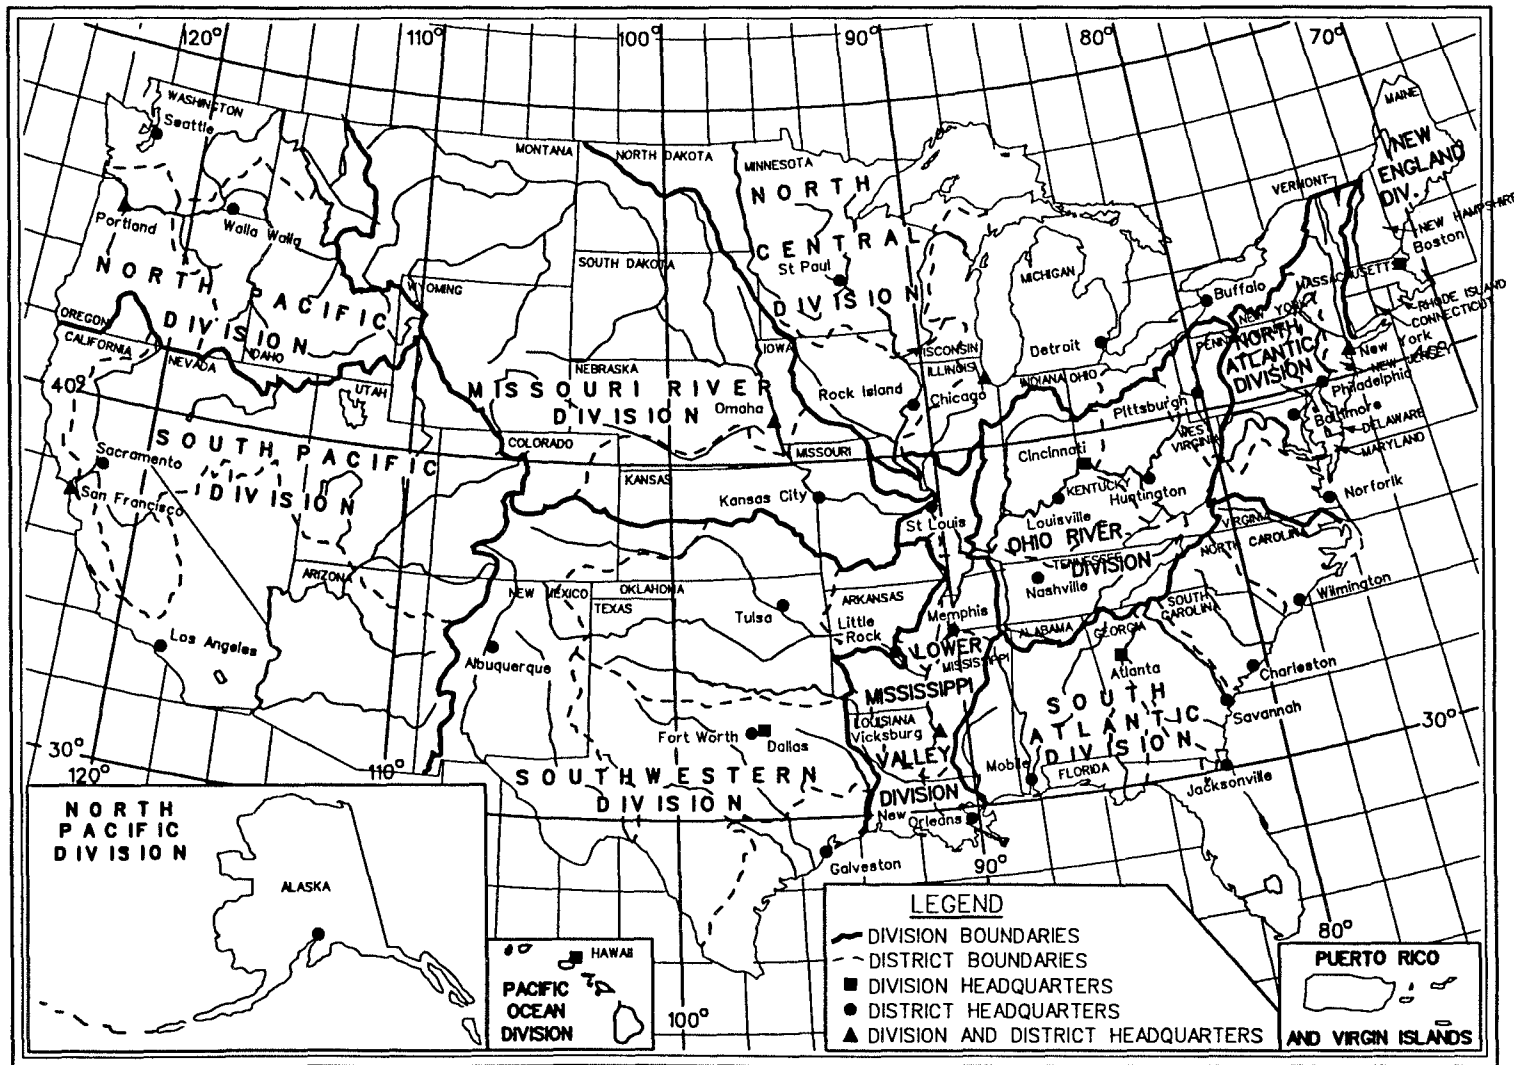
120°
110°
100°
90°
80°
70°
WASHINGTON
Seattle
Portland
Walla Walla
NORTH PACIFIC DIVISION
OREGON
CALIFORNIA
NEVADA
IDAHO
MONTANA
NORTH DAKOTA
MINNESOTA
NORTH CENTRAL DIVISION
St Paul
SOUTH DAKOTA
WYOMING
MICHIGAN
MAINE
NEW ENGLAND DIV.
VERMONT
NEW HAMPSHIRE
Boston
MASSACHUSETTS
RHODE ISLAND
CONNECTICUT
Buffalo
NEW YORK
NORTH ATLANTIC DIVISION
New York
NEW JERSEY
Philadelphia
PENN
Detroit
WISCONSIN
ILLINOIS
Chicago
Rock Island
IOWA
NEBRASKA
MISSOURI RIVER DIVISION
Omaha
UTAH
40°
Sacramento
San Francisco
SOUTH PACIFIC DIVISION
COLORADO
KANSAS
MISSOURI
Kansas City
St Louis
INDIANA
OHIO
Pittsburgh
Cincinnati
WEST VIRGINIA
Baltimore
DELAWARE
MARYLAND
KENTUCKY
Huntington
Louisville
OHIO RIVER DIVISION
VIRGINIA
Norfolk
TENNESSEE
Nashville
NORTH CAROLINA
Wilmington
ARIZONA
NEW MEXICO
OKLAHOMA
TEXAS
Tulsa
ARKANSAS
Little Rock
Memphis
LOWER MISSISSIPPI VALLEY DIVISION
MISSISSIPPI
ALABAMA
GEORGIA
SOUTH CAROLINA
Atlanta
Charleston
Savannah
Los Angeles
Albuquerque
Fort Worth
Dallas
LOUISIANA
Vicksburg
SOUTH ATLANTIC DIVISION
30°
SOUTHWESTERN DIVISION
Mobile
FLORIDA
Jacksonville
New Orleans
Galveston
30°
120°
110°
NORTH PACIFIC DIVISION
ALASKA
HAWAII
PACIFIC OCEAN DIVISION
100°
90°
80°
LEGEND
DIVISION BOUNDARIES
DISTRICT BOUNDARIES
DIVISION HEADQUARTERS
DISTRICT HEADQUARTERS
DIVISION AND DISTRICT HEADQUARTERS
PUERTO RICO
AND VIRGIN ISLANDS